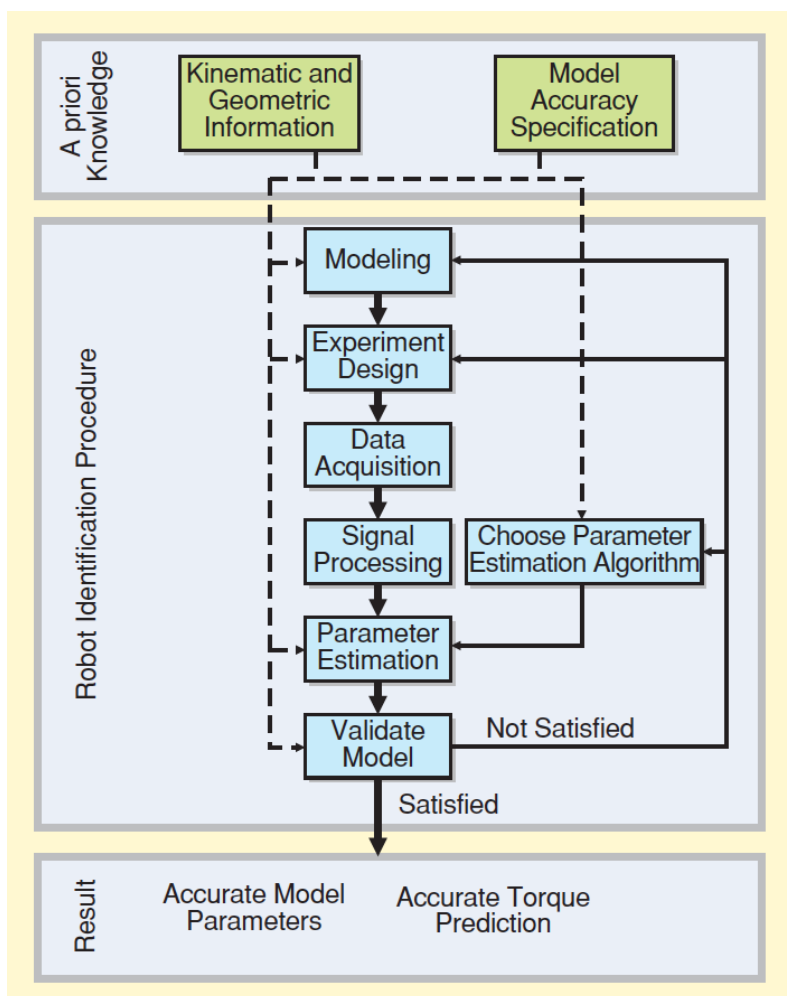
A priori Knowledge

Kinematic and Geometric Information

Model Accuracy Specification

Robot Identification Procedure

Modeling

Experiment Design

Data Acquisition

Signal Processing

Choose Parameter Estimation Algorithm

Parameter Estimation

Validate Model

Not Satisfied

Satisfied

Result

Accurate Model Parameters

Accurate Torque Prediction